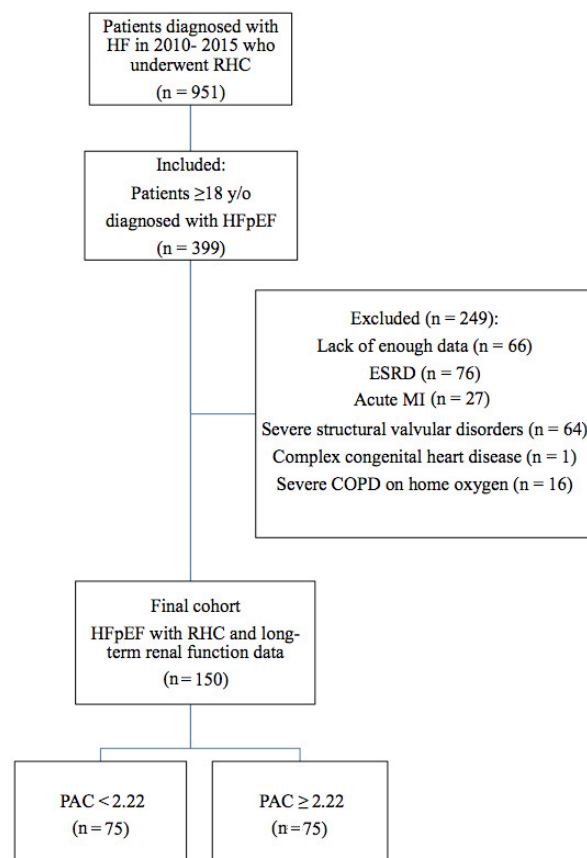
Patients diagnosed with HF in 2010- 2015 who underwent RHC
(n = 951)

Included:
Patients ≥18 y/o diagnosed with HFpEF
(n = 399)

Excluded (n = 249):
Lack of enough data (n = 66)
ESRD (n = 76)
Acute MI (n = 27)
Severe structural valvular disorders (n = 64)
Complex congenital heart disease (n = 1)
Severe COPD on home oxygen (n = 16)

Final cohort
HFpEF with RHC and long-term renal function data
(n = 150)

PAC < 2.22
(n = 75)

PAC ≥ 2.22
(n = 75)